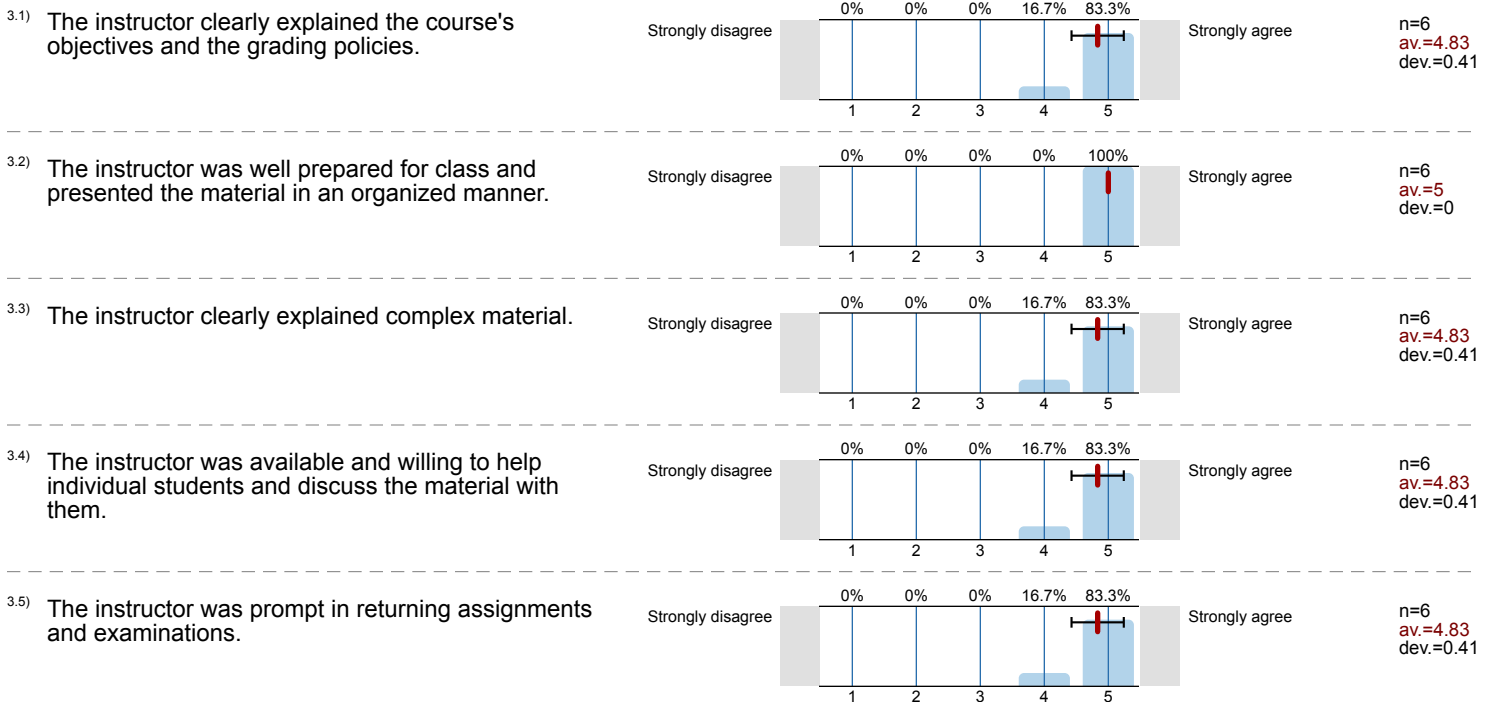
3.1) The instructor clearly explained the course's objectives and the grading policies.

Strongly disagree

0% 0% 0% 16.7% 83.3%

1 2 3 4 5

Strongly agree

n=6
av.=4.83
dev.=0.41

3.2) The instructor was well prepared for class and presented the material in an organized manner.

Strongly disagree

0% 0% 0% 0% 100%

1 2 3 4 5

Strongly agree

n=6
av.=5
dev.=0

3.3) The instructor clearly explained complex material.

Strongly disagree

0% 0% 0% 16.7% 83.3%

1 2 3 4 5

Strongly agree

n=6
av.=4.83
dev.=0.41

3.4) The instructor was available and willing to help individual students and discuss the material with them.

Strongly disagree

0% 0% 0% 16.7% 83.3%

1 2 3 4 5

Strongly agree

n=6
av.=4.83
dev.=0.41

3.5) The instructor was prompt in returning assignments and examinations.

Strongly disagree

0% 0% 0% 16.7% 83.3%

1 2 3 4 5

Strongly agree

n=6
av.=4.83
dev.=0.41